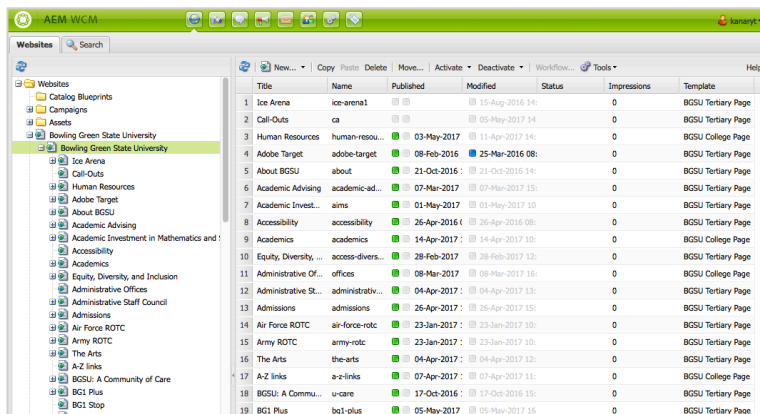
AEM WCM

kanaryt

Websites | Search

Websites
Catalog Blueprints
Campaigns
Assets
Bowling Green State University
Bowling Green State University
Ice Arena
Call-Outs
Human Resources
Adobe Target
About BGSU
Academic Advising
Academic Investment in Mathematics and S
Accessibility
Academics
Equity, Diversity, and Inclusion
Administrative Offices
Administrative Staff Council
Admissions
Air Force ROTC
Army ROTC
The Arts
A-Z links
BGSU: A Community of Care
BG1 Plus
BG1 Stop

New... | Copy | Paste | Delete | Move... | Activate | Deactivate | Workflow... | Tools | Help

| | Title | Name | Published | Modified | Status | Impressions | Template |
|---|---|---|---|---|---|---|---|
| 1 | Ice Arena | ice-arena1 | | 15-Aug-2016 14: | | 0 | BGSU Tertiary Page |
| 2 | Call-Outs | ca | | 05-May-2017 15: | | 0 | BGSU Tertiary Page |
| 3 | Human Resources | human-resou... | 03-May-2017 | 11-Apr-2017 14: | | 0 | BGSU College Page |
| 4 | Adobe Target | adobe-target | 08-Feb-2016 | 25-Mar-2016 08: | | 0 | BGSU Tertiary Page |
| 5 | About BGSU | about | 21-Oct-2016 | 21-Oct-2016 14: | | 0 | BGSU Tertiary Page |
| 6 | Academic Advising | academic-ad... | 07-Mar-2017 | 07-Mar-2017 15: | | 0 | BGSU Tertiary Page |
| 7 | Academic Invest... | aims | 01-May-2017 | 01-May-2017 10: | | 0 | BGSU Tertiary Page |
| 8 | Accessibility | accessibility | 26-Apr-2016 | 26-Apr-2016 08: | | 0 | BGSU Tertiary Page |
| 9 | Academics | academics | 14-Apr-2017 | 14-Apr-2017 10: | | 0 | BGSU College Page |
| 10 | Equity, Diversity, ... | access-divers... | 28-Feb-2017 | 28-Feb-2017 12: | | 0 | BGSU Tertiary Page |
| 11 | Administrative Of... | offices | 08-Mar-2017 | 08-Mar-2017 16: | | 0 | BGSU Tertiary Page |
| 12 | Administrative St... | administrativ... | 04-Apr-2017 | 04-Apr-2017 13: | | 0 | BGSU Tertiary Page |
| 13 | Admissions | admissions | 26-Apr-2017 | 26-Apr-2017 15: | | 0 | BGSU College Page |
| 14 | Air Force ROTC | air-force-rotc | 23-Jan-2017 | 23-Jan-2017 10: | | 0 | BGSU Tertiary Page |
| 15 | Army ROTC | army-rotc | 23-Jan-2017 | 23-Jan-2017 10: | | 0 | BGSU Tertiary Page |
| 16 | The Arts | the-arts | 04-Apr-2017 | 04-Apr-2017 12: | | 0 | BGSU College Page |
| 17 | A-Z links | a-z-links | 07-Apr-2017 | 07-Apr-2017 15: | | 0 | BGSU Tertiary Page |
| 18 | BGSU: A Commu... | u-care | 17-Oct-2016 | 17-Oct-2016 15: | | 0 | BGSU College Page |
| 19 | BG1 Plus | bg1-plus | 05-May-2017 | 05-May-2017 14: | | 0 | BGSU Tertiary Page |